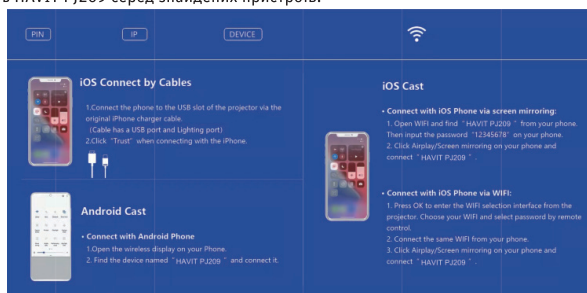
в HAVIT PJ209 серед знайдених пристроїв.

PIN

IP

DEVICE

iOS Connect by Cables

1.Connect the phone to the USB slot of the projector via the original iPhone charger cable.
(Cable has a USB port and Lighting port)
2.Click "Trust" when connecting with the iPhone.

Android Cast

• Connect with Android Phone
1.Open the wireless display on your Phone.
2. Find the device named "HAVIT PJ209" and connect it.

iOS Cast

• Connect with iOS Phone via screen mirroring:
1. Open WIFI and find "HAVIT PJ209" from your phone. Then input the password "12345678" on your phone.
2. Click Airplay/Screen mirroring on your phone and connect "HAVIT PJ209".

• Connect with iOS Phone via WIFI:
1. Press OK to enter the WIFI selection interface from the projector. Choose your WIFI and select password by remote control.
2. Connect the same WIFI from your phone.
3. Click Airplay/Screen mirroring on your phone and connect "HAVIT PJ209".